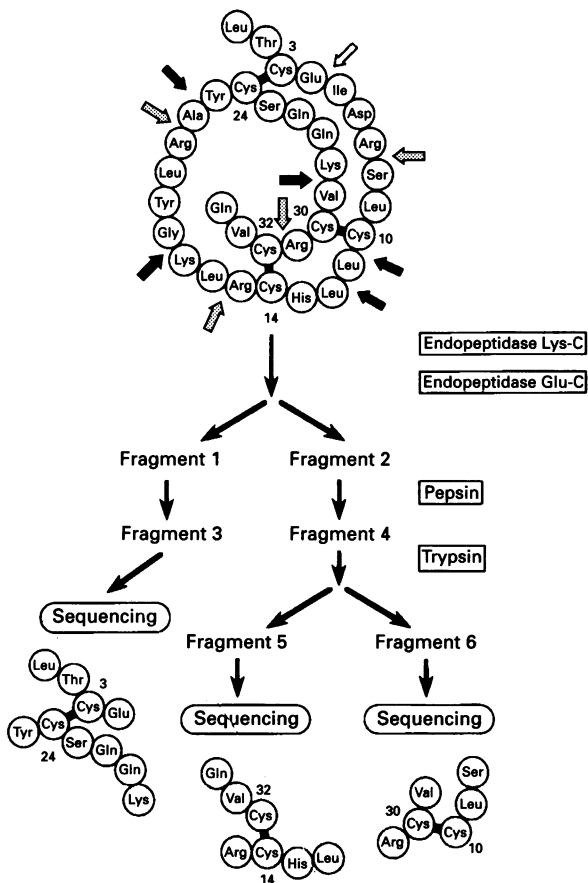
Leu Thr 3 Cys Glu Ile Asp Arg Ser Leu Cys 10 Leu Leu His Cys 14 Arg Leu Lys Gly Tyr Leu Arg Ala Tyr Cys 24 Ser Gln Gln Lys Val Cys 30 Arg Cys 32 Val Gln

Endopeptidase Lys-C

Endopeptidase Glu-C

Fragment 1

Fragment 2

Pepsin

Fragment 3

Fragment 4

Trypsin

Sequencing

Fragment 5

Fragment 6

Leu Thr 3 Cys Glu Tyr Cys 24 Ser Gln Gln Lys

Sequencing

Sequencing

Gln Val 32 Cys Arg Cys 14 His Leu

Ser Val Leu 30 Cys Cys 10 Arg